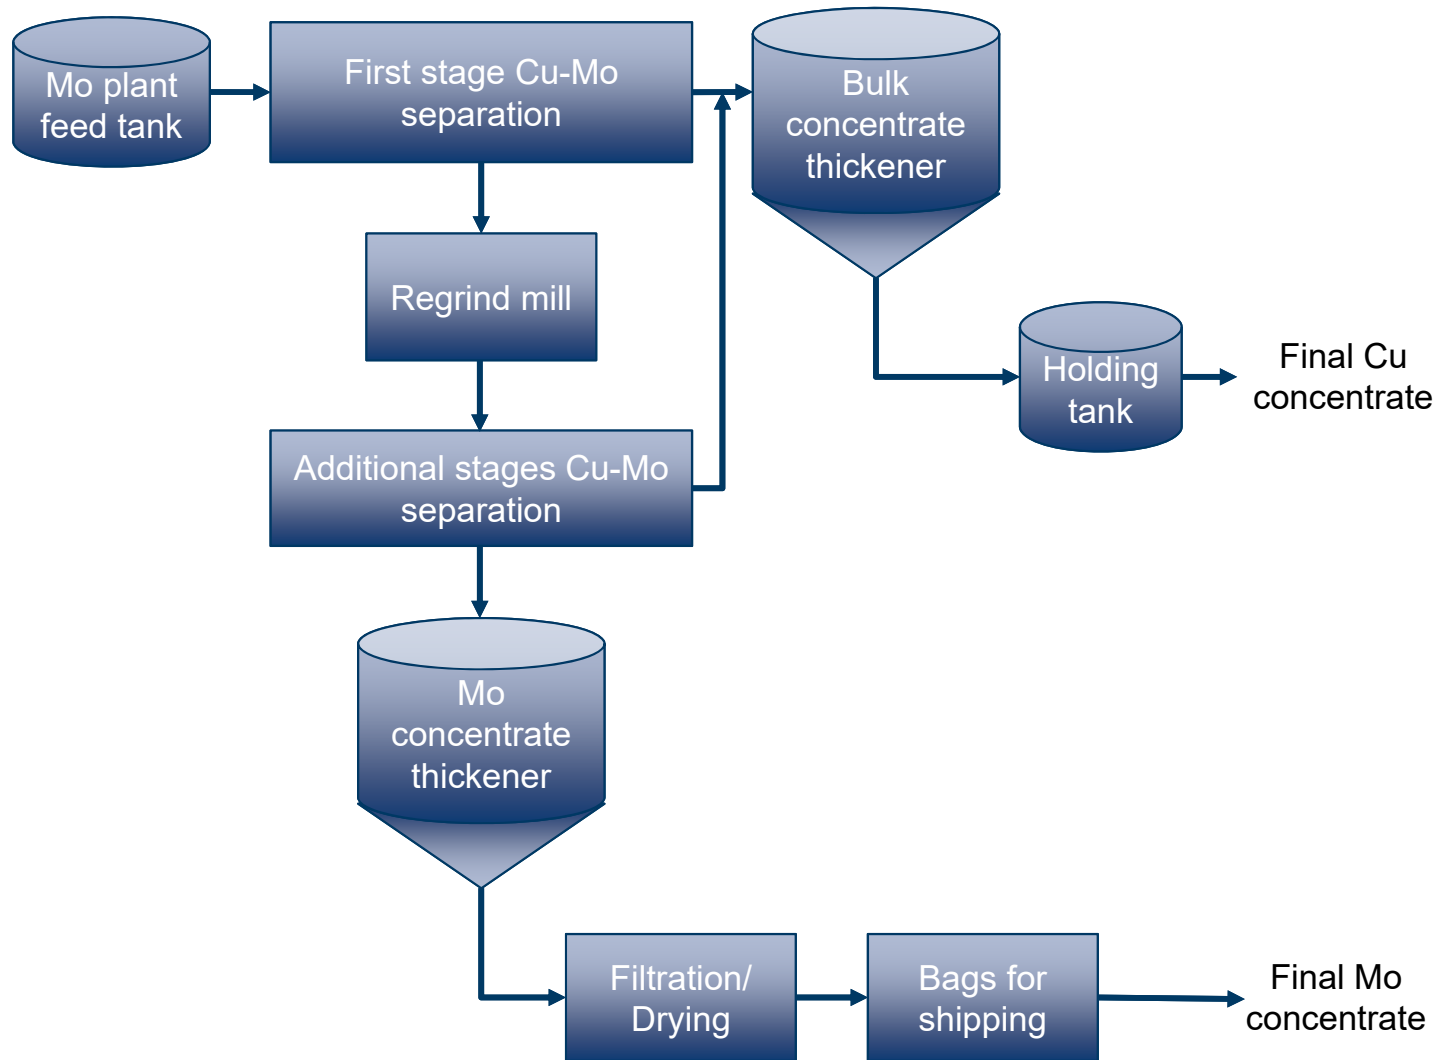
Mo plant feed tank

First stage Cu-Mo separation

Bulk concentrate thickener

Regrind mill

Holding tank

Final Cu concentrate

Additional stages Cu-Mo separation

Mo concentrate thickener

Filtration/ Drying

Bags for shipping

Final Mo concentrate